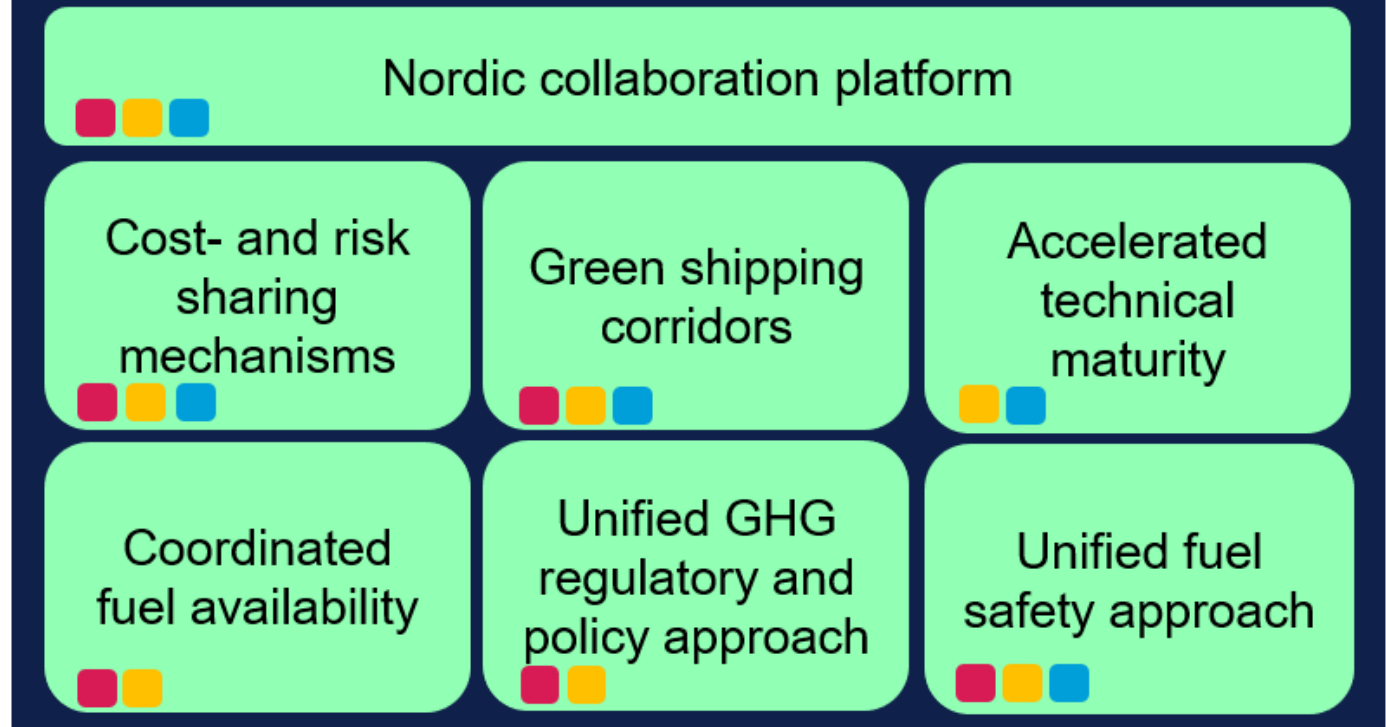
Nordic collaboration platform

Cost- and risk sharing mechanisms

Green shipping corridors

Accelerated technical maturity

Coordinated fuel availability

Unified GHG regulatory and policy approach

Unified fuel safety approach